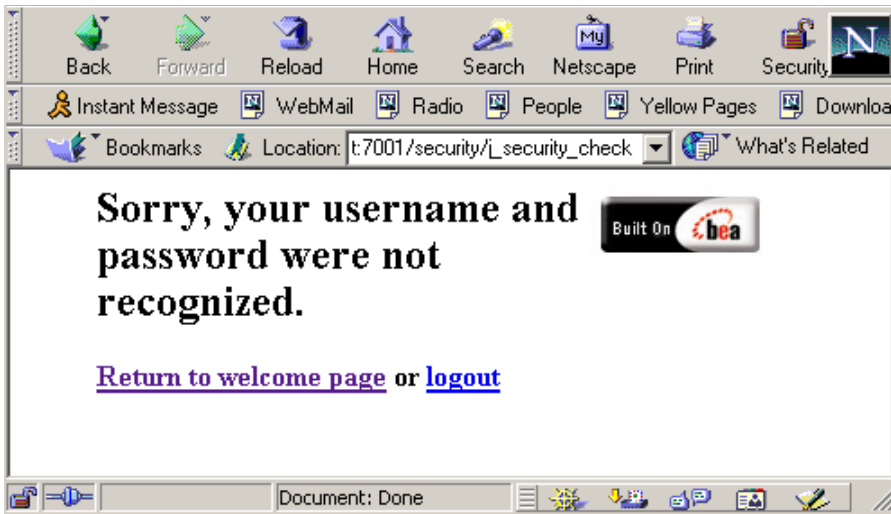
Back Forward Reload Home Search Netscape Print Security N

Instant Message WebMail Radio People Yellow Pages Downloa

Bookmarks Location: t:7001/security/j_security_check What's Related

Sorry, your username and password were not recognized.

Built On bea

Return to welcome page or logout

Document: Done